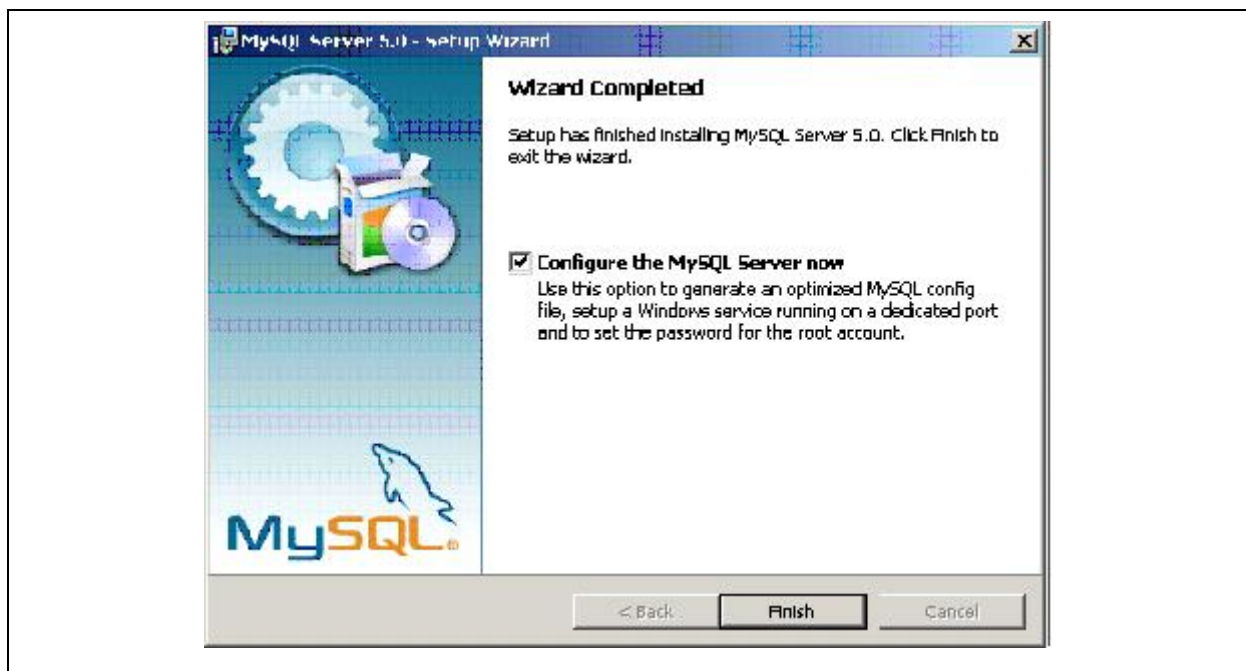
MySQL Server 5.0 - Setup Wizard

Wizard Completed

Setup has finished installing MySQL Server 5.0. Click Finish to exit the wizard.

☑ Configure the MySQL Server now

Use this option to generate an optimized MySQL config file, setup a Windows service running on a dedicated port and to set the password for the root account.

MySQL

< Back | Finish | Cancel